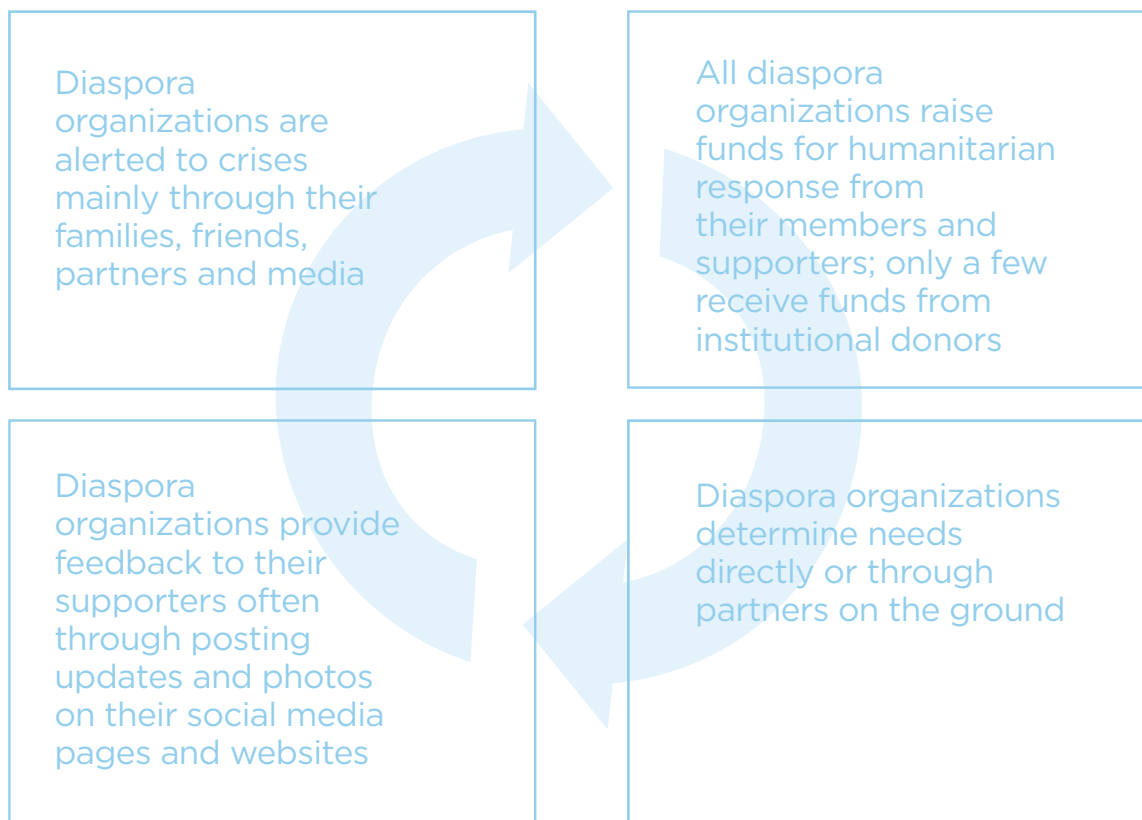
Diaspora organizations are alerted to crises mainly through their families, friends, partners and media

All diaspora organizations raise funds for humanitarian response from their members and supporters; only a few receive funds from institutional donors

Diaspora organizations provide feedback to their supporters often through posting updates and photos on their social media pages and websites

Diaspora organizations determine needs directly or through partners on the ground